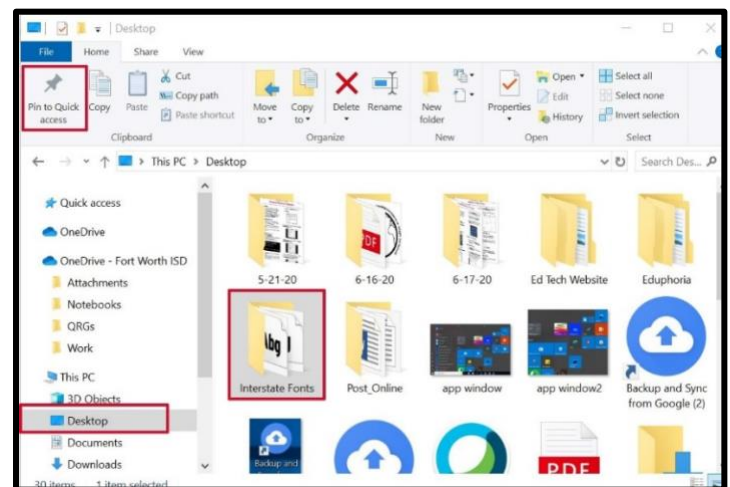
| Desktop

File Home Share View

Pin to Quick access
Copy
Paste
Cut
Copy path
Paste shortcut
Clipboard

Move to
Copy to
Delete
Rename
Organize

New folder
New

Properties
Open
Edit
History
Open

Select all
Select none
Invert selection
Select

← → ↑ > This PC > Desktop
Search Des...

Quick access
OneDrive
OneDrive - Fort Worth ISD
Attachments
Notebooks
QRGs
Work
This PC
3D Objects
Desktop
Documents
Downloads

5-21-20
6-16-20
6-17-20
Ed Tech Website
Eduphoria
Interstate Fonts
Post_Online
app window
app window2
Backup and Sync from Google (2)
Backup and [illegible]

30 items 1 item selected